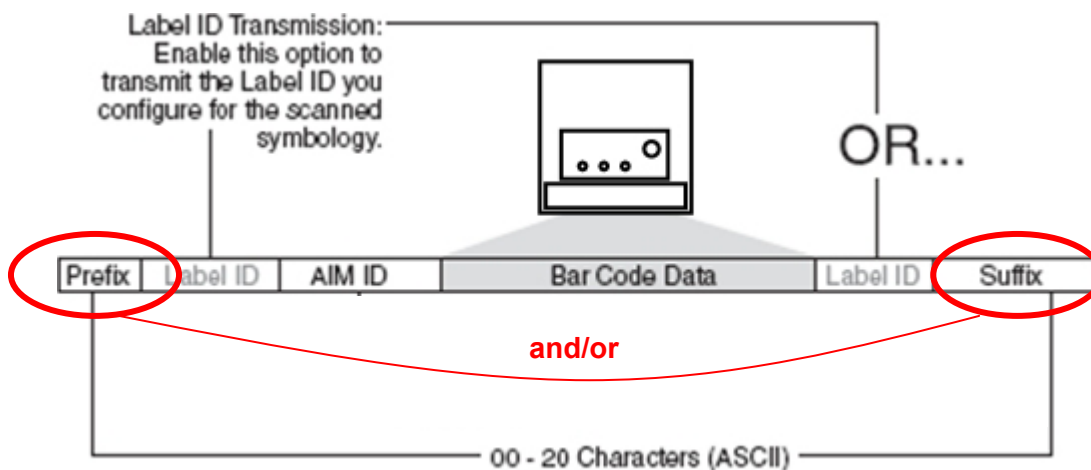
Label ID Transmission: Enable this option to transmit the Label ID you configure for the scanned symbology.

OR...

| Prefix | Label ID | AIM ID | Bar Code Data | Label ID | Suffix |
|---|---|---|---|---|---|

and/or

00 - 20 Characters (ASCII)